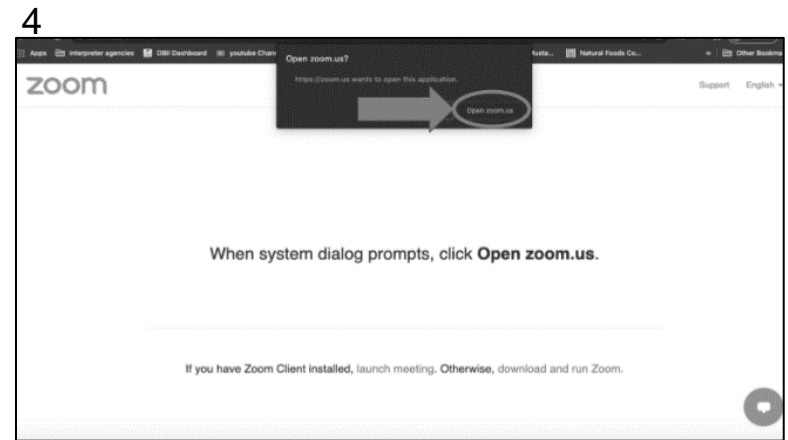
4

Apps Interpreter agencies DBI Dashboard youtube Chan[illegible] Austa... Natural Foods Co... » Other Bookma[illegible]

Open zoom.us?

https://zoom.us wants to open this application.

Open zoom.us

zoom

Support English

When system dialog prompts, click **Open zoom.us**.

If you have Zoom Client installed, launch meeting. **Otherwise,** download and run Zoom.